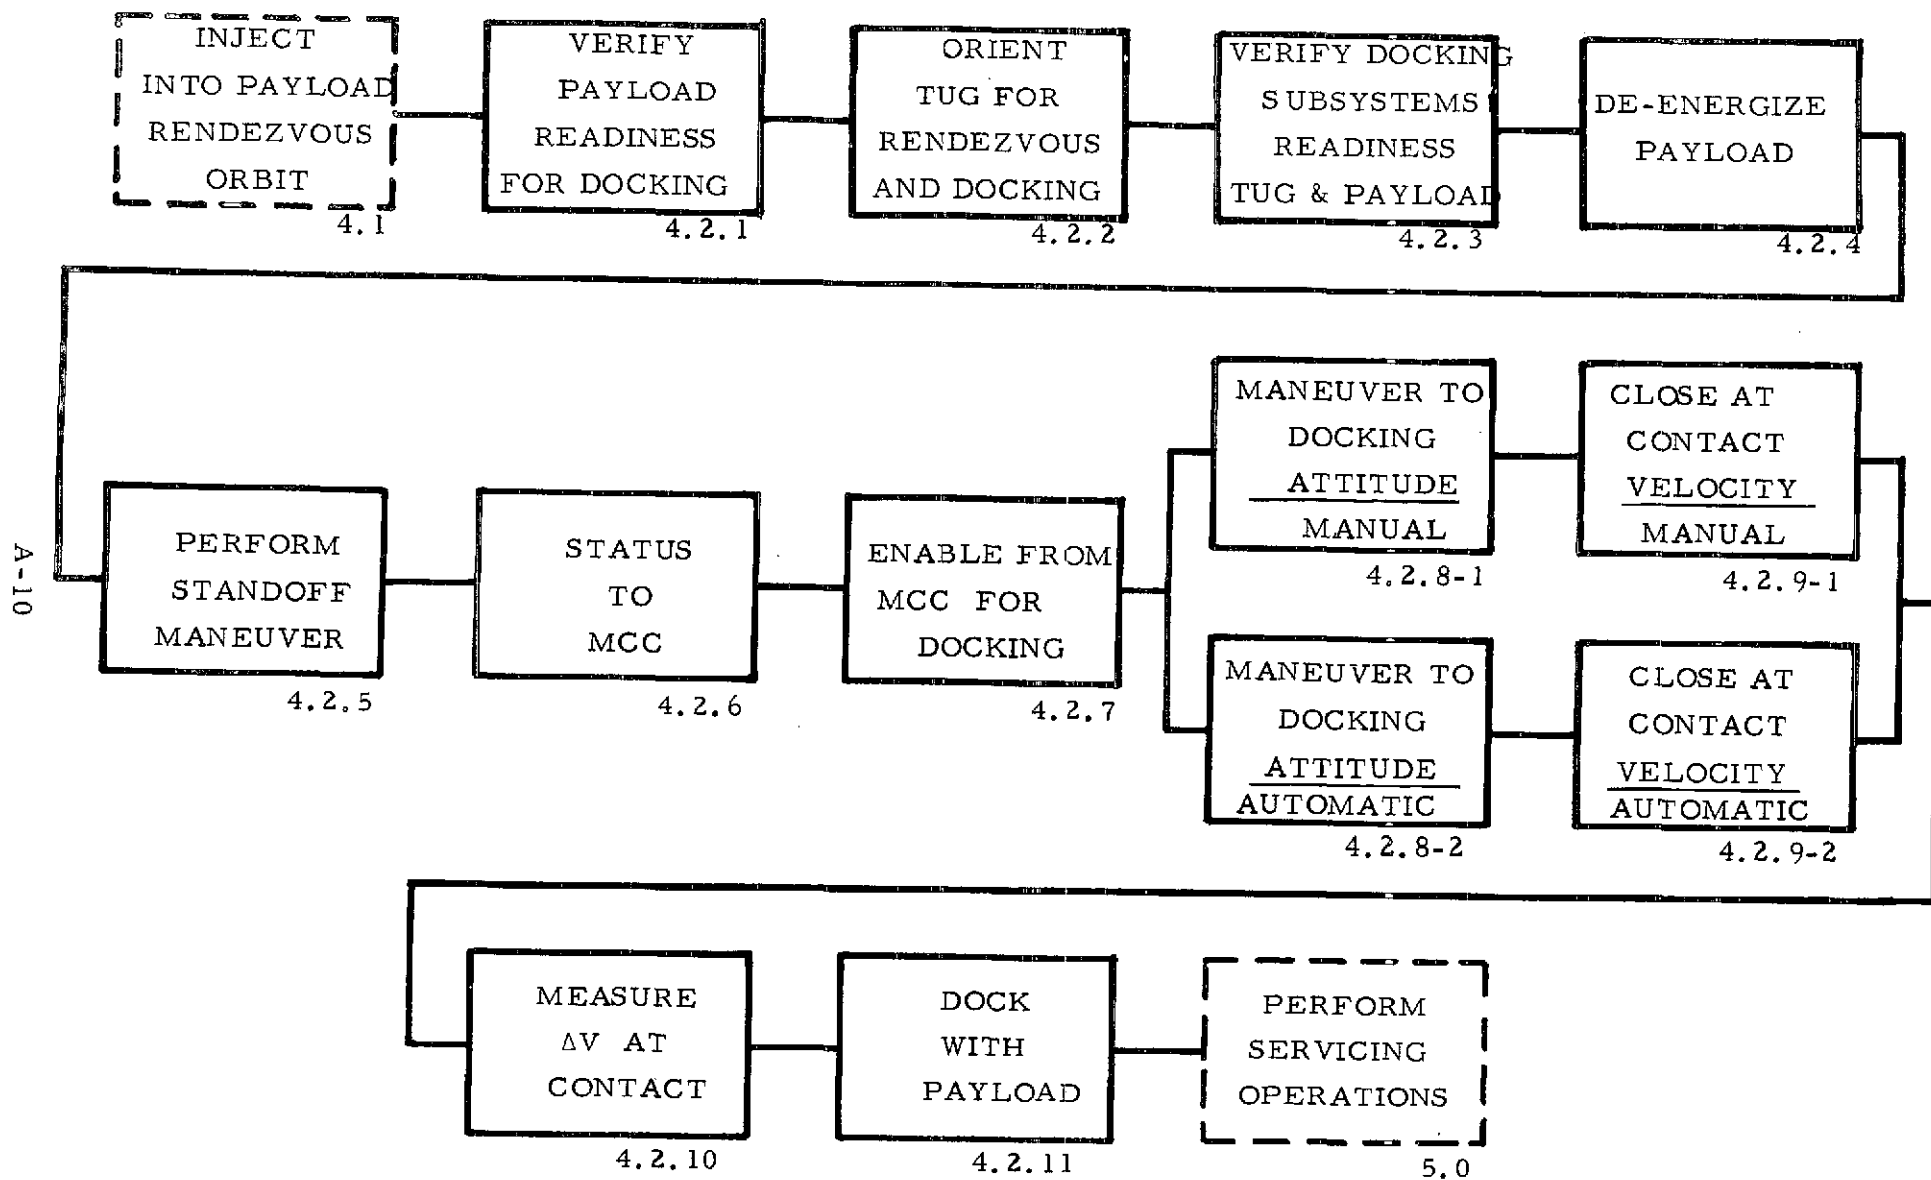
INJECT INTO PAYLOAD RENDEZVOUS ORBIT
4.1

VERIFY PAYLOAD READINESS FOR DOCKING
4.2.1

ORIENT TUG FOR RENDEZVOUS AND DOCKING
4.2.2

VERIFY DOCKING SUBSYSTEMS READINESS TUG & PAYLOAD
4.2.3

DE-ENERGIZE PAYLOAD
4.2.4

A-10

PERFORM STANDOFF MANEUVER
4.2.5

STATUS TO MCC
4.2.6

ENABLE FROM MCC FOR DOCKING
4.2.7

MANEUVER TO DOCKING ATTITUDE
MANUAL
4.2.8-1

MANEUVER TO DOCKING ATTITUDE
AUTOMATIC
4.2.8-2

CLOSE AT CONTACT VELOCITY
MANUAL
4.2.9-1

CLOSE AT CONTACT VELOCITY
AUTOMATIC
4.2.9-2

MEASURE $\Delta V$ AT CONTACT
4.2.10

DOCK WITH PAYLOAD
4.2.11

PERFORM SERVICING OPERATIONS
5.0